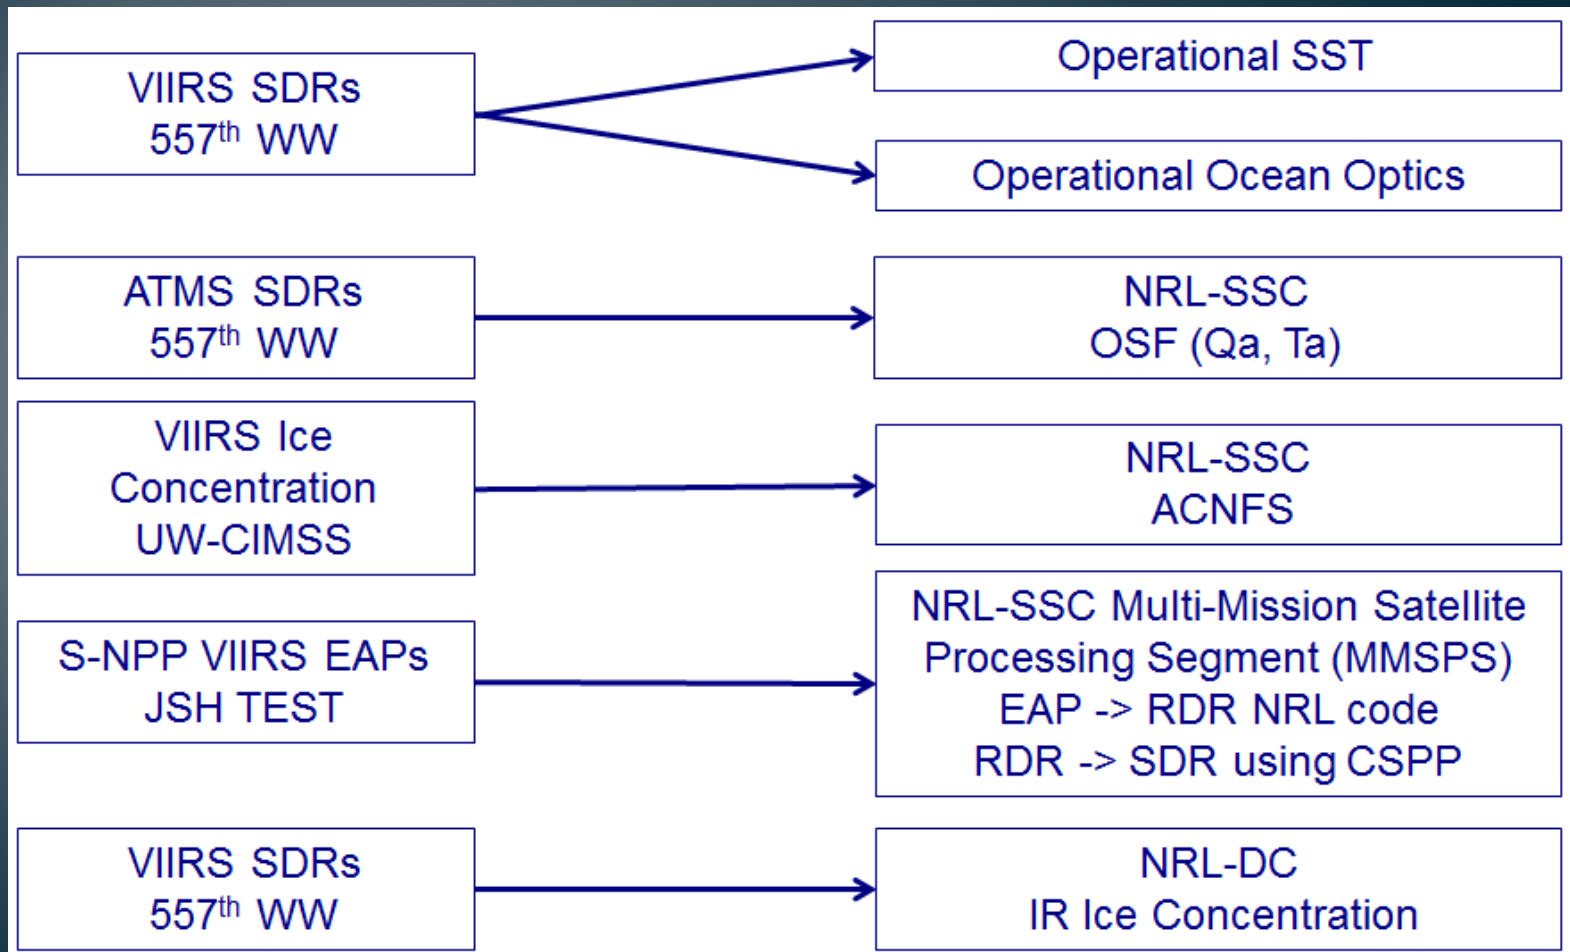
VIIRS SDRs
557$^{th}$ WW

Operational SST

Operational Ocean Optics

ATMS SDRs
557$^{th}$ WW

NRL-SSC
OSF (Qa, Ta)

VIIRS Ice Concentration UW-CIMSS

NRL-SSC
ACNFS

S-NPP VIIRS EAPs
JSH TEST

NRL-SSC Multi-Mission Satellite Processing Segment (MMSPS)
EAP -> RDR NRL code
RDR -> SDR using CSPP

VIIRS SDRs
557$^{th}$ WW

NRL-DC
IR Ice Concentration